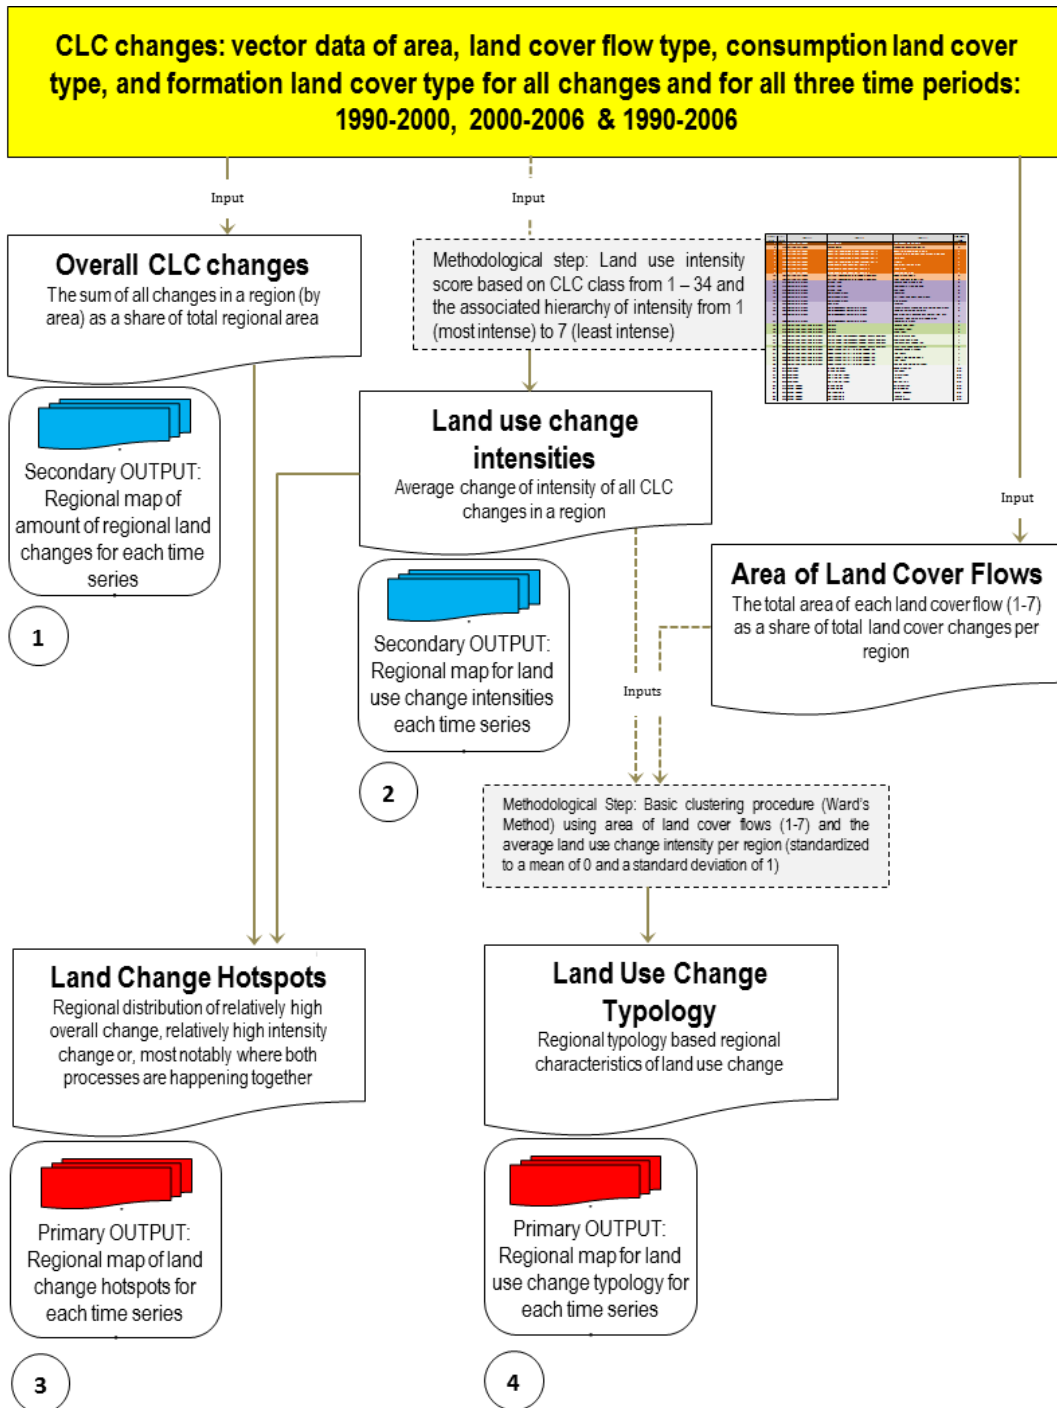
CLC changes: vector data of area, land cover flow type, consumption land cover type, and formation land cover type for all changes and for all three time periods: 1990-2000, 2000-2006 & 1990-2006

Input

Input

Overall CLC changes
The sum of all changes in a region (by area) as a share of total regional area

Methodological step: Land use intensity score based on CLC class from 1 – 34 and the associated hierarchy of intensity from 1 (most intense) to 7 (least intense)

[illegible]

Secondary OUTPUT: Regional map of amount of regional land changes for each time series

1

Land use change intensities
Average change of intensity of all CLC changes in a region

Input

Area of Land Cover Flows
The total area of each land cover flow (1-7) as a share of total land cover changes per region

Secondary OUTPUT: Regional map for land use change intensities each time series

2

Inputs

Methodological Step: Basic clustering procedure (Ward's Method) using area of land cover flows (1-7) and the average land use change intensity per region (standardized to a mean of 0 and a standard deviation of 1)

Land Change Hotspots
Regional distribution of relatively high overall change, relatively high intensity change or, most notably where both processes are happening together

Land Use Change Typology
Regional typology based regional characteristics of land use change

Primary OUTPUT: Regional map of land change hotspots for each time series

Primary OUTPUT: Regional map for land use change typology for each time series

3

4